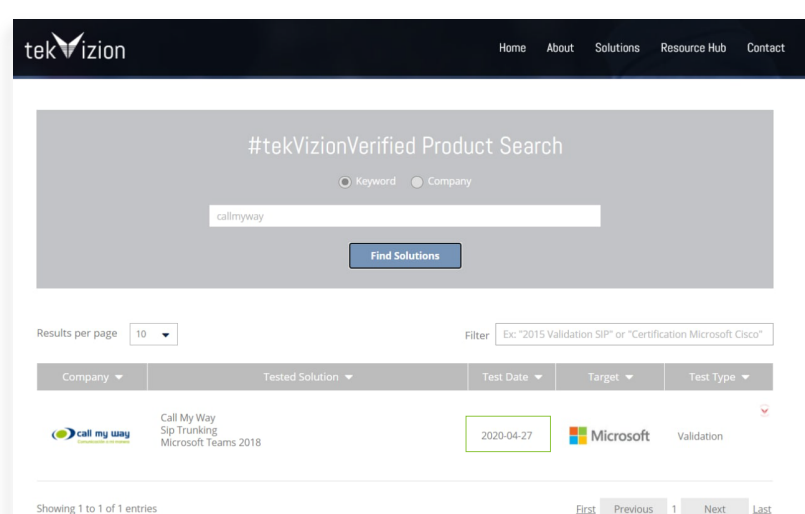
tekVizion

Home About Solutions Resource Hub Contact

#tekVizionVerified Product Search

Keyword Company

callmyway

Find Solutions

Results per page 10

Filter Ex: "2015 Validation SIP" or "Certification Microsoft Cisco"

| Company | Tested Solution | Test Date | Target | Test Type |
|---|---|---|---|---|
| call my way | Call My Way Sip Trunking Microsoft Teams 2018 | 2020-04-27 | Microsoft | Validation |

Showing 1 to 1 of 1 entries

First Previous 1 Next Last